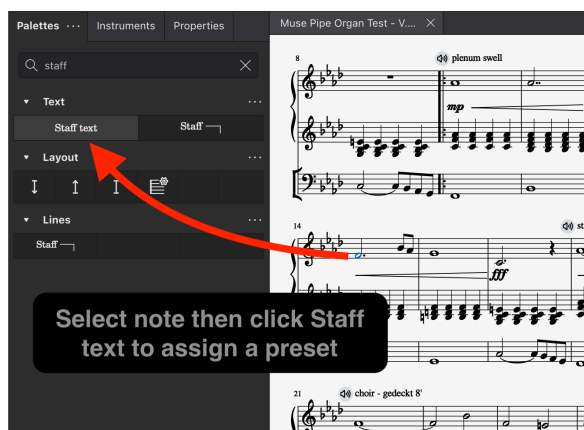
Palettes ···
Instruments
Properties
Muse Pipe Organ Test - V...

staff

Text ···
Staff text
Staff

Layout ···

Lines ···
Staff

8
plenum swell
$mp$

14
$fff$
st

Select note then click Staff text to assign a preset

21
choir - gedeckt 8'